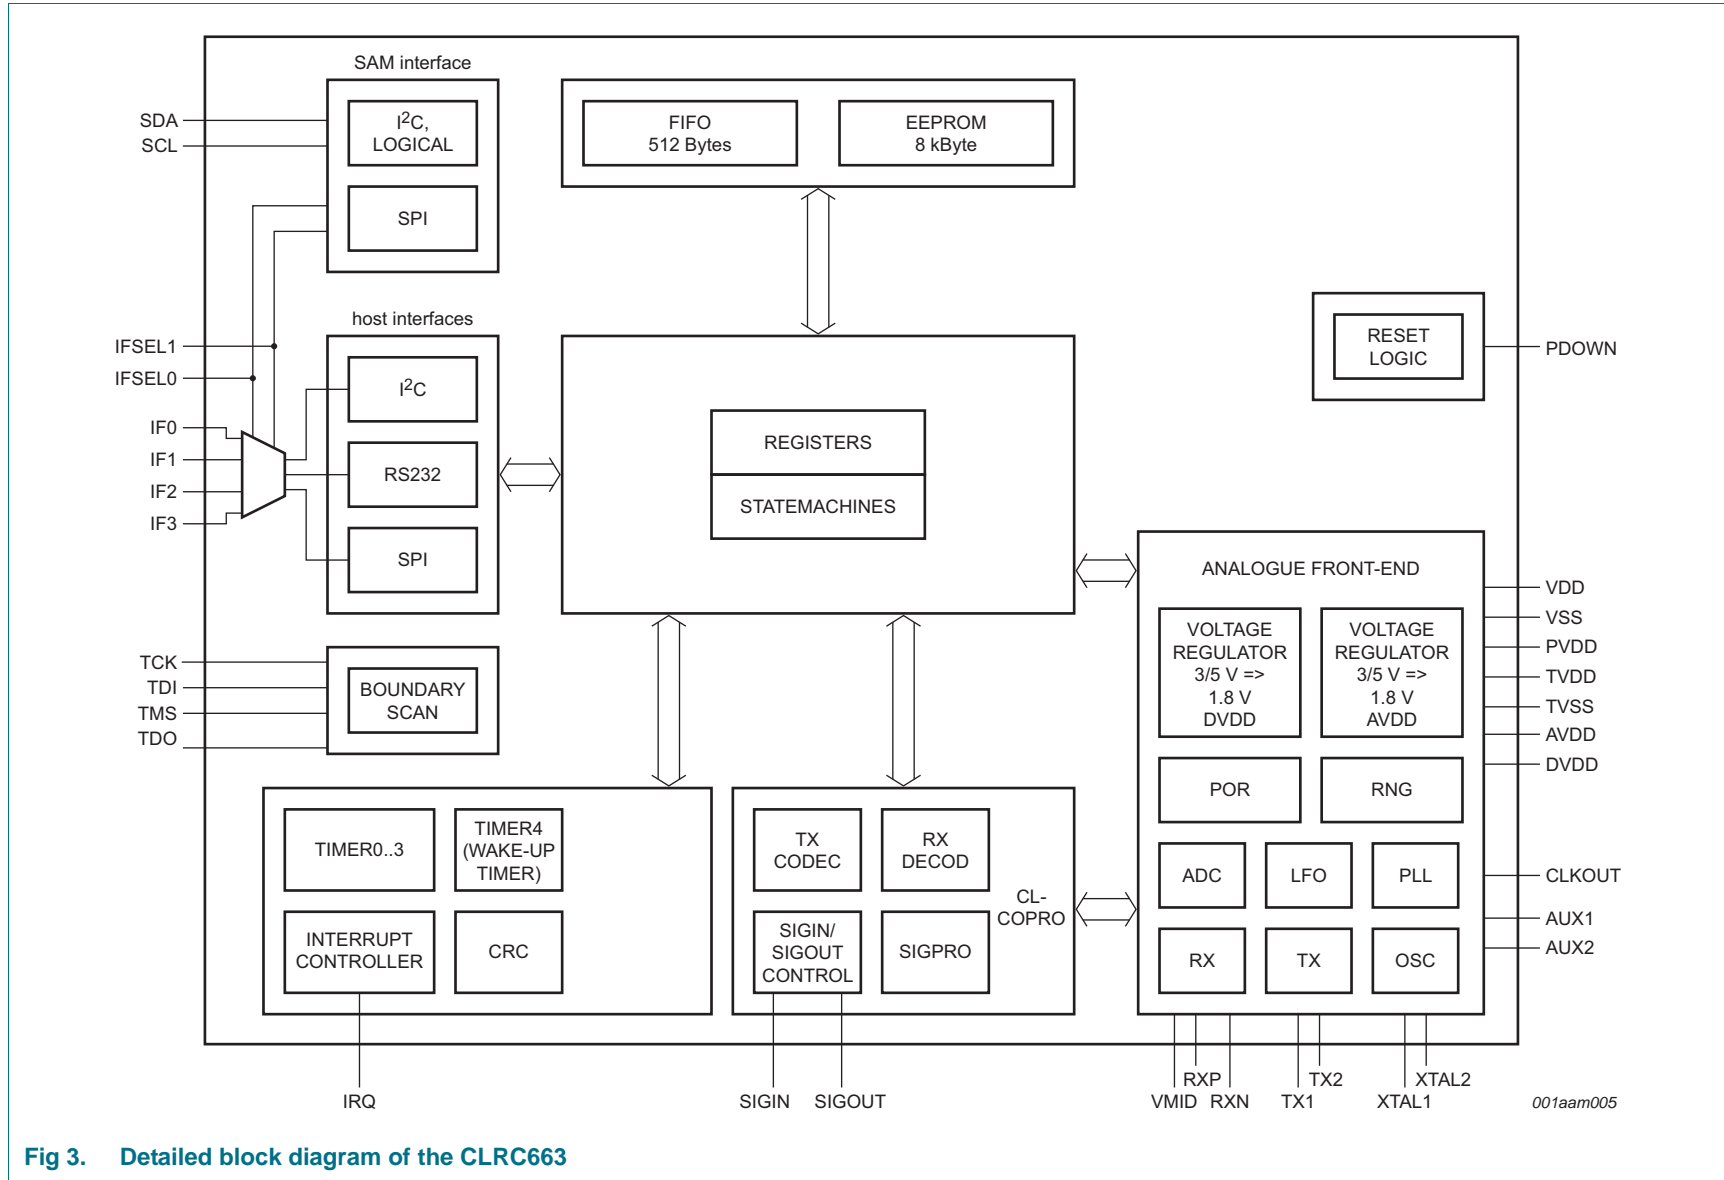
SAM interface

SDA
SCL

$I^2C$, LOGICAL

SPI

FIFO
512 Bytes

EEPROM
8 kByte

host interfaces

IFSEL1
IFSEL0

IF0
IF1
IF2
IF3

$I^2C$

RS232

SPI

REGISTERS

STATEMACHINES

RESET LOGIC

PDOWN

ANALOGUE FRONT-END

VOLTAGE REGULATOR 3/5 V => 1.8 V DVDD

VOLTAGE REGULATOR 3/5 V => 1.8 V AVDD

VDD
VSS
PVDD
TVDD
TVSS
AVDD
DVDD

TCK
TDI
TMS
TDO

BOUNDARY SCAN

POR

RNG

TIMER0..3

TIMER4 (WAKE-UP TIMER)

TX CODEC

RX DECOD

CL-COPRO

ADC

LFO

PLL

CLKOUT

AUX1
AUX2

INTERRUPT CONTROLLER

CRC

SIGIN/ SIGOUT CONTROL

SIGPRO

RX

TX

OSC

IRQ

SIGIN

SIGOUT

RXP
VMID
RXN

TX2
TX1

XTAL2
XTAL1

001aam005

Fig 3. Detailed block diagram of the CLRC663